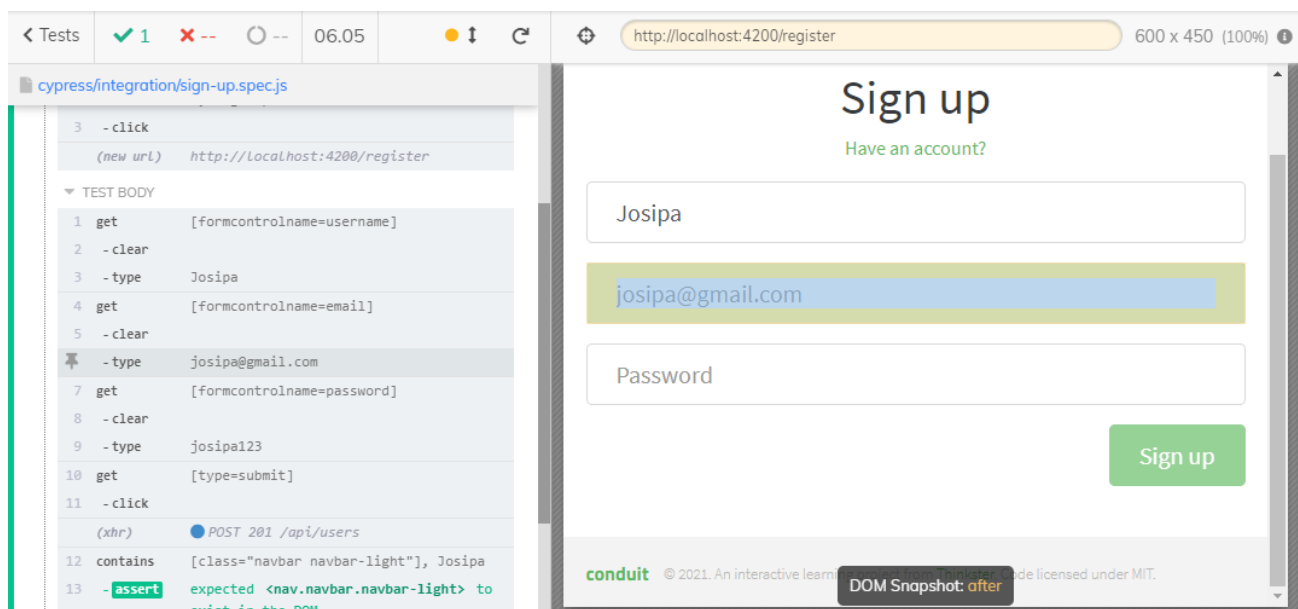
< Tests ✓ 1 ✗ -- ○ -- 06.05

http://localhost:4200/register 600 x 450 (100%)

cypress/integration/sign-up.spec.js

3 - click
(new url) http://localhost:4200/register

TEST BODY
1 get [formcontrolname=username]
2 - clear
3 - type Josipa
4 get [formcontrolname=email]
5 - clear
- type josipa@gmail.com
7 get [formcontrolname=password]
8 - clear
9 - type josipa123
10 get [type=submit]
11 - click
(xhr) POST 201 /api/users
12 contains [class="navbar navbar-light"], Josipa
13 - assert expected <nav.navbar.navbar-light> to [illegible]

Sign up
Have an account?
Josipa
josipa@gmail.com
Password
Sign up

conduit © 2021. An interactive learni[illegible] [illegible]de licensed under MIT.
DOM Snapshot: after